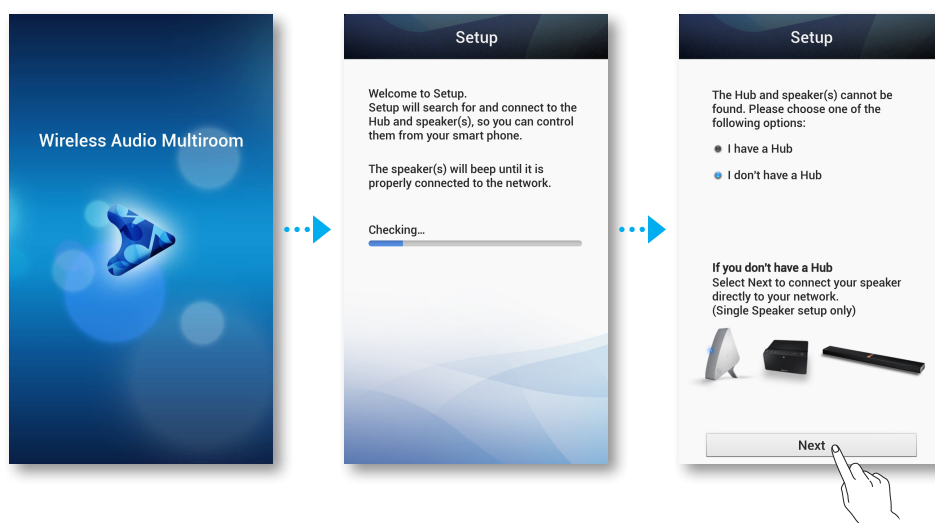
Wireless Audio Multiroom

Setup

Welcome to Setup.
Setup will search for and connect to the Hub and speaker(s), so you can control them from your smart phone.

The speaker(s) will beep until it is properly connected to the network.

Checking...

Setup

The Hub and speaker(s) cannot be found. Please choose one of the following options:

I have a Hub

I don't have a Hub

If you don't have a Hub
Select Next to connect your speaker directly to your network.
(Single Speaker setup only)

Next